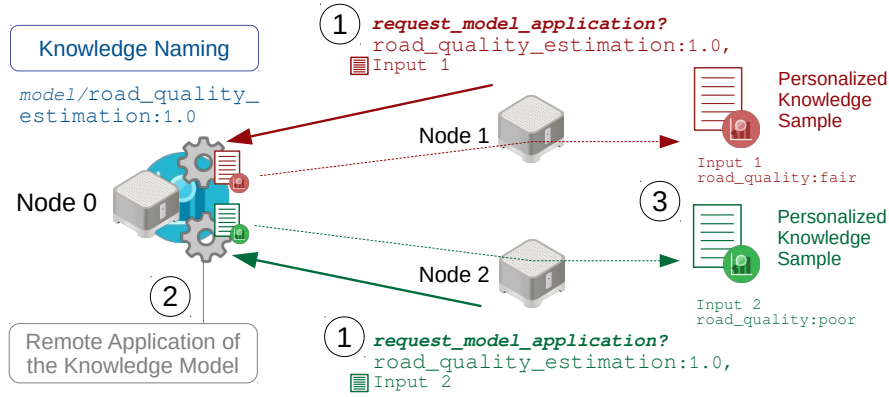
Knowledge Naming

*model*/road_quality_estimation:1.0

Node 0

1 **request_model_application?** road_quality_estimation:1.0, Input 1

Node 1

Personalized Knowledge Sample

Input 1
road_quality:fair

3

Personalized Knowledge Sample

Input 2
road_quality:poor

Node 2

2

Remote Application of the Knowledge Model

1 **request_model_application?** road_quality_estimation:1.0, Input 2